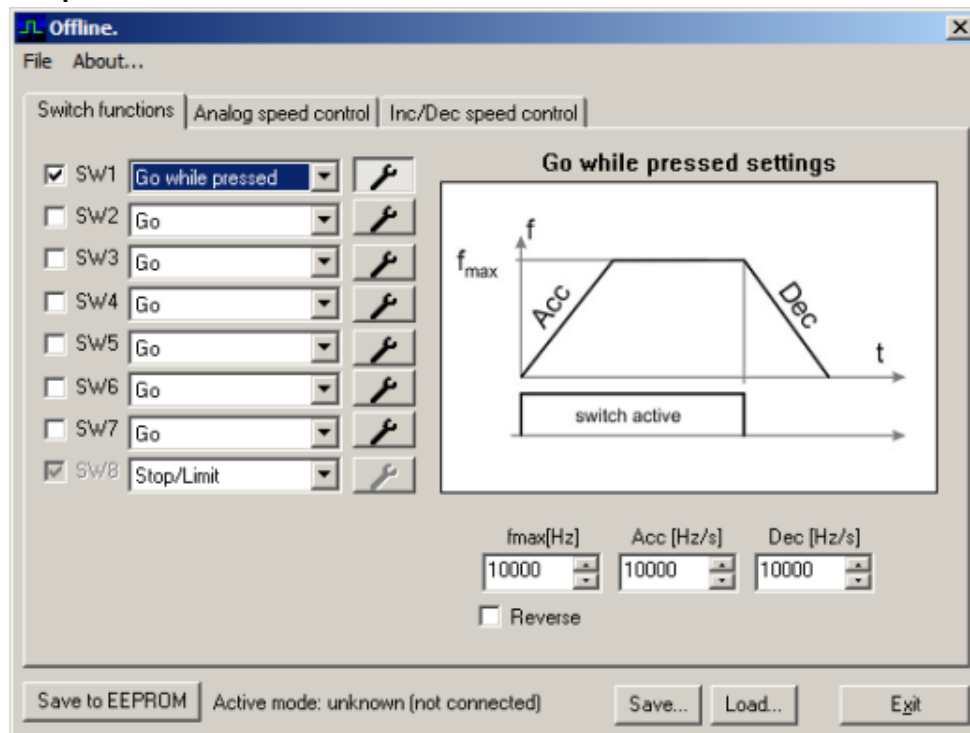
Offline.

File About...

Switch functions | Analog speed control | Inc/Dec speed control

SW1 Go while pressed
SW2 Go
SW3 Go
SW4 Go
SW5 Go
SW6 Go
SW7 Go
SW8 Stop/Limit

Go while pressed settings

f
$f_{max}$
Acc
Dec
t
switch active

fmax[Hz] 10000
Acc [Hz/s] 10000
Dec [Hz/s] 10000

Reverse

Save to EEPROM
Active mode: unknown (not connected)
Save...
Load...
Exit